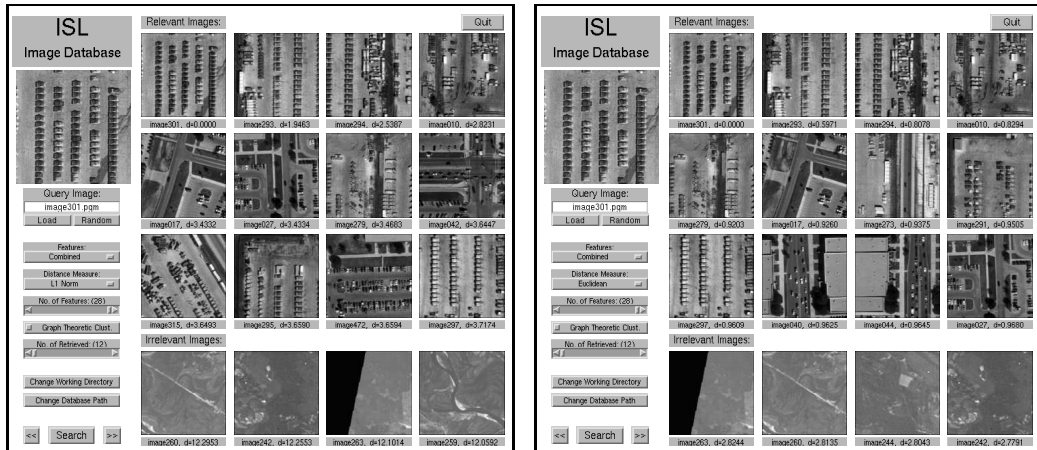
ISL
Image Database

Query Image:
image301.pgm
Load Random

Features:
Combined

Distance Measure:
L1 Norm

No. of Features: (28)

Graph Theoretic Clust.

No. of Retrieved: (12)

Change Working Directory
Change Database Path

<< Search >>

Relevant Images:
Quit

image301, d=0.0000
image293, d=1.9463
image294, d=2.5387
image010, d=2.8231
image017, d=3.4332
image027, d=3.4334
image279, d=3.4683
image042, d=3.6447
image315, d=3.6493
image295, d=3.6590
image472, d=3.6594
image297, d=3.7174

Irrelevant Images:
image260, d=12.2953
image242, d=12.2553
image263, d=12.1014
image259, d=12.0592

ISL
Image Database

Query Image:
image301.pgm
Load Random

Features:
Combined

Distance Measure:
Euclidean

No. of Features: (28)

Graph Theoretic Clust.

No. of Retrieved: (12)

Change Working Directory
Change Database Path

<< Search >>

Relevant Images:
Quit

image301, d=0.0000
image293, d=0.5971
image294, d=0.8078
image010, d=0.8294
image279, d=0.9203
image017, d=0.9260
image273, d=0.9375
image291, d=0.9505
image297, d=0.9609
image040, d=0.9625
image044, d=0.9645
image027, d=0.9680

Irrelevant Images:
image263, d=2.8244
image260, d=2.8135
image244, d=2.8043
image242, d=2.7791